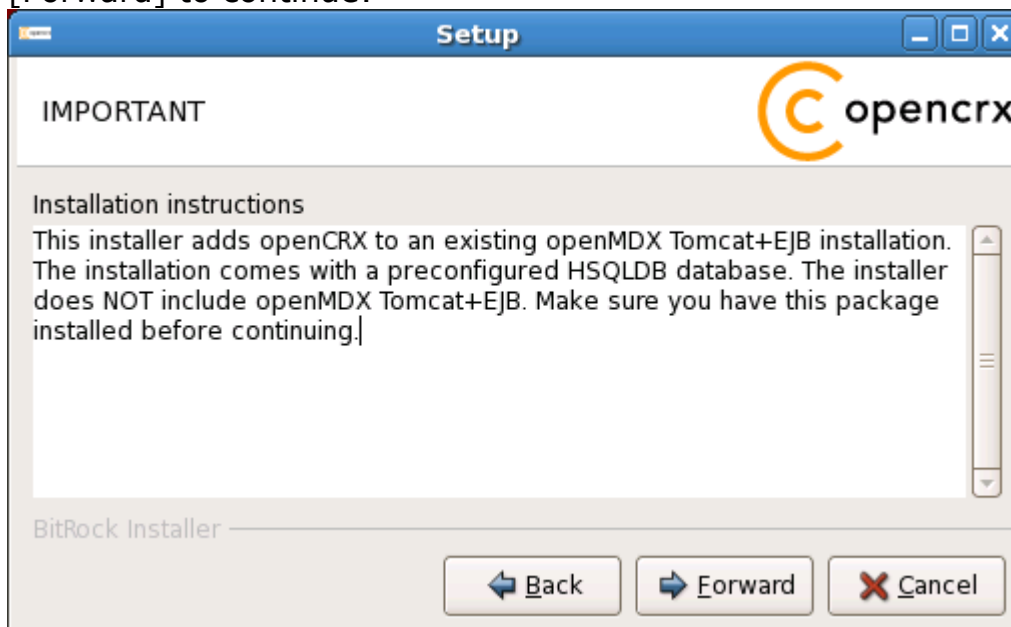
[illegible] to continue.

Setup

IMPORTANT

opencrx

Installation instructions

This installer adds openCRX to an existing openMDX Tomcat+EJB installation. The installation comes with a preconfigured HSQLDB database. The installer does NOT include openMDX Tomcat+EJB. Make sure you have this package installed before continuing.

BitRock Installer

Back Forward Cancel